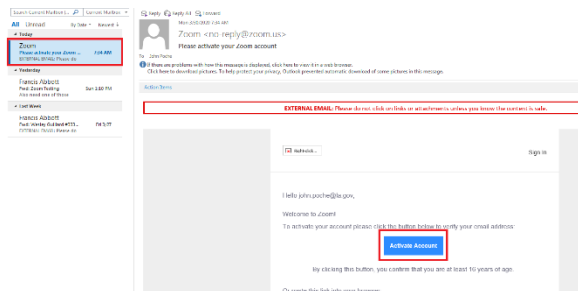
Search Current Mailbox (... | Current Mailbox

All Unread By Date Newest

Today

Zoom
Please activate your Zoom ... 7:49 AM
EXTERNAL EMAIL: Please do

Yesterday

Francis Abbott
Fwd: Zoom Testing Sun 1:50 PM
Sent from my iPhone

Last Week

Francis Abbott
Fwd: Weekly Outlook ... Fri 5/?? 
EXTERNAL EMAIL: Please do

Reply Reply All Forward

Mon 3/16/2020 7:49 AM
Zoom <no-reply@zoom.us>
Please activate your Zoom account

To John Poche

If there are problems with how this message is displayed, click here to view it in a web browser.
Click here to download pictures. To help protect your privacy, Outlook prevented automatic download of some pictures in this message.

Action Items

EXTERNAL EMAIL: Please do not click on links or attachments unless you know the content is safe.

Right-click...

Sign In

Hello john.poche@la.gov,

Welcome to Zoom!

To activate your account please click the button below to verify your email address:

Activate Account

By clicking this button, you confirm that you are at least 16 years of age.

Or paste this link into your browser: